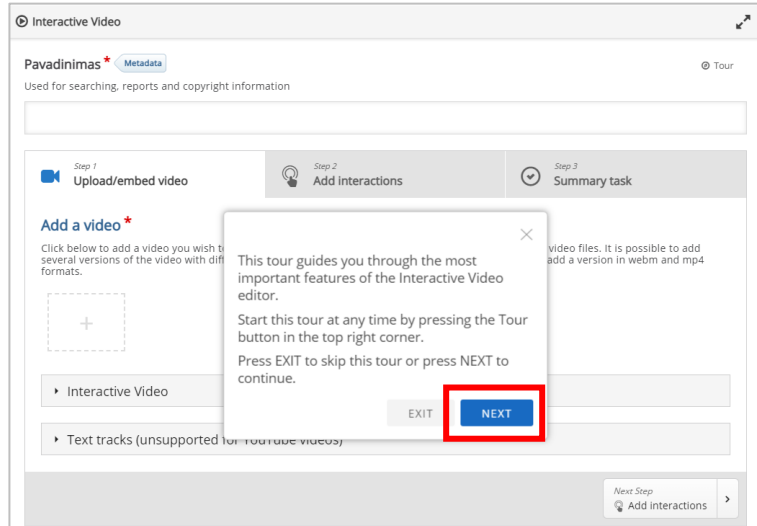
Interactive Video

Pavadinimas * Metadata

Tour

Used for searching, reports and copyright information

Step 1
Upload/embed video

Step 2
Add interactions

Step 3
Summary task

Add a video *

Click below to add a video you wish t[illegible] several versions of the video with diff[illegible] formats.

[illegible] video files. It is possible to add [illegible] add a version in webm and mp4

+

×

This tour guides you through the most important features of the Interactive Video editor.

Start this tour at any time by pressing the Tour button in the top right corner.

Press EXIT to skip this tour or press NEXT to continue.

EXIT

NEXT

Interactive Video

Text tracks (unsupported f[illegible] YouTube videos)

Next Step
Add interactions